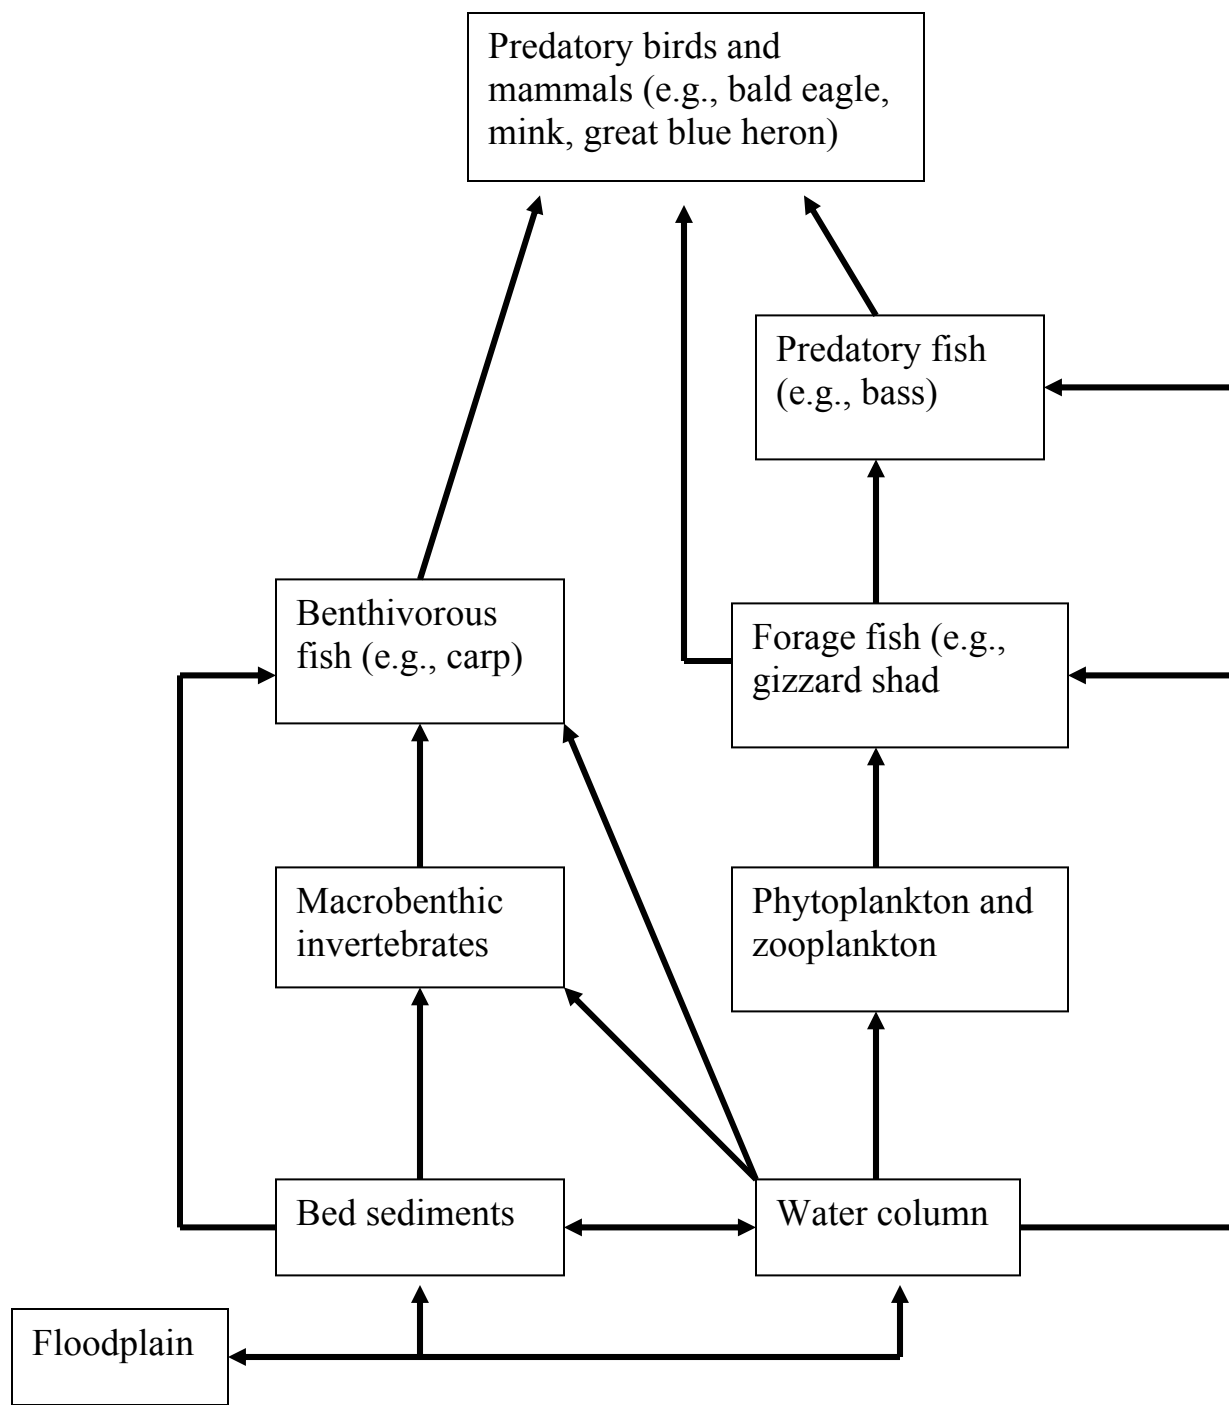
Predatory birds and mammals (e.g., bald eagle, mink, great blue heron)

Predatory fish (e.g., bass)

Benthivorous fish (e.g., carp)

Forage fish (e.g., gizzard shad

Macrobenthic invertebrates

Phytoplankton and zooplankton

Bed sediments

Water column

Floodplain